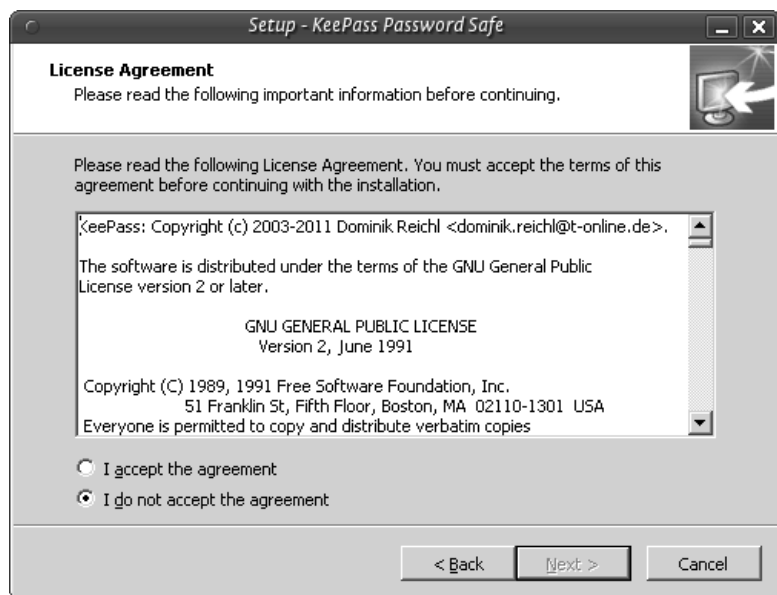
Setup - KeePass Password Safe

License Agreement
Please read the following important information before continuing.

Please read the following License Agreement. You must accept the terms of this agreement before continuing with the installation.

KeePass: Copyright (c) 2003-2011 Dominik Reichl <dominik.reichl@t-online.de>.

The software is distributed under the terms of the GNU General Public License version 2 or later.

GNU GENERAL PUBLIC LICENSE
Version 2, June 1991

Copyright (C) 1989, 1991 Free Software Foundation, Inc.
51 Franklin St, Fifth Floor, Boston, MA 02110-1301 USA
Everyone is permitted to copy and distribute verbatim copies

I accept the agreement

I do not accept the agreement

< Back

Next >

Cancel